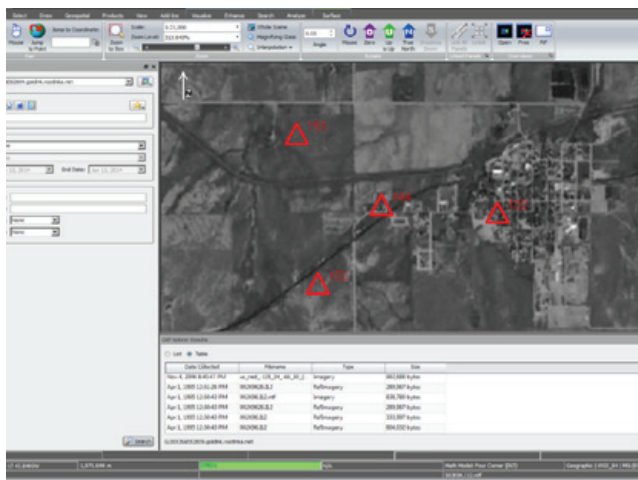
Select Draw Geospatial Products View Add-Ins Visualize Enhance Search Analyze Surface

Mouse Jump to Point Zoom to Coordinate Zoom to Box Scale: 1:11,388 Zoom Level: 313.645% Whole Scene Magnifying Glass Interpolation Angle Mouse Zero Up is Up True North Shadows Down Open Prune PiP

Start Date: End Date: Jun 12, 2014

None
None

Search

List Table

| Date Collected | Filename | Type | Size |
|---|---|---|---|
| Nov 4, 2006 8:45:47 PM | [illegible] | Imagery | 993,688 bytes |
| Apr 1, 1995 12:01:28 PM | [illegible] | RefImagery | 289,897 bytes |
| Apr 1, 1995 12:00:45 PM | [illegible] | Imagery | 838,780 bytes |
| Apr 1, 1995 12:00:45 PM | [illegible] | RefImagery | 289,897 bytes |
| Apr 1, 1995 12:30:45 PM | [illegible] | RefImagery | 333,897 bytes |
| Apr 1, 1995 12:30:45 PM | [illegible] | RefImagery | 804,032 bytes |

Multi-Modal Four Corner (SAT) Geographic | WGS_84 | MSL